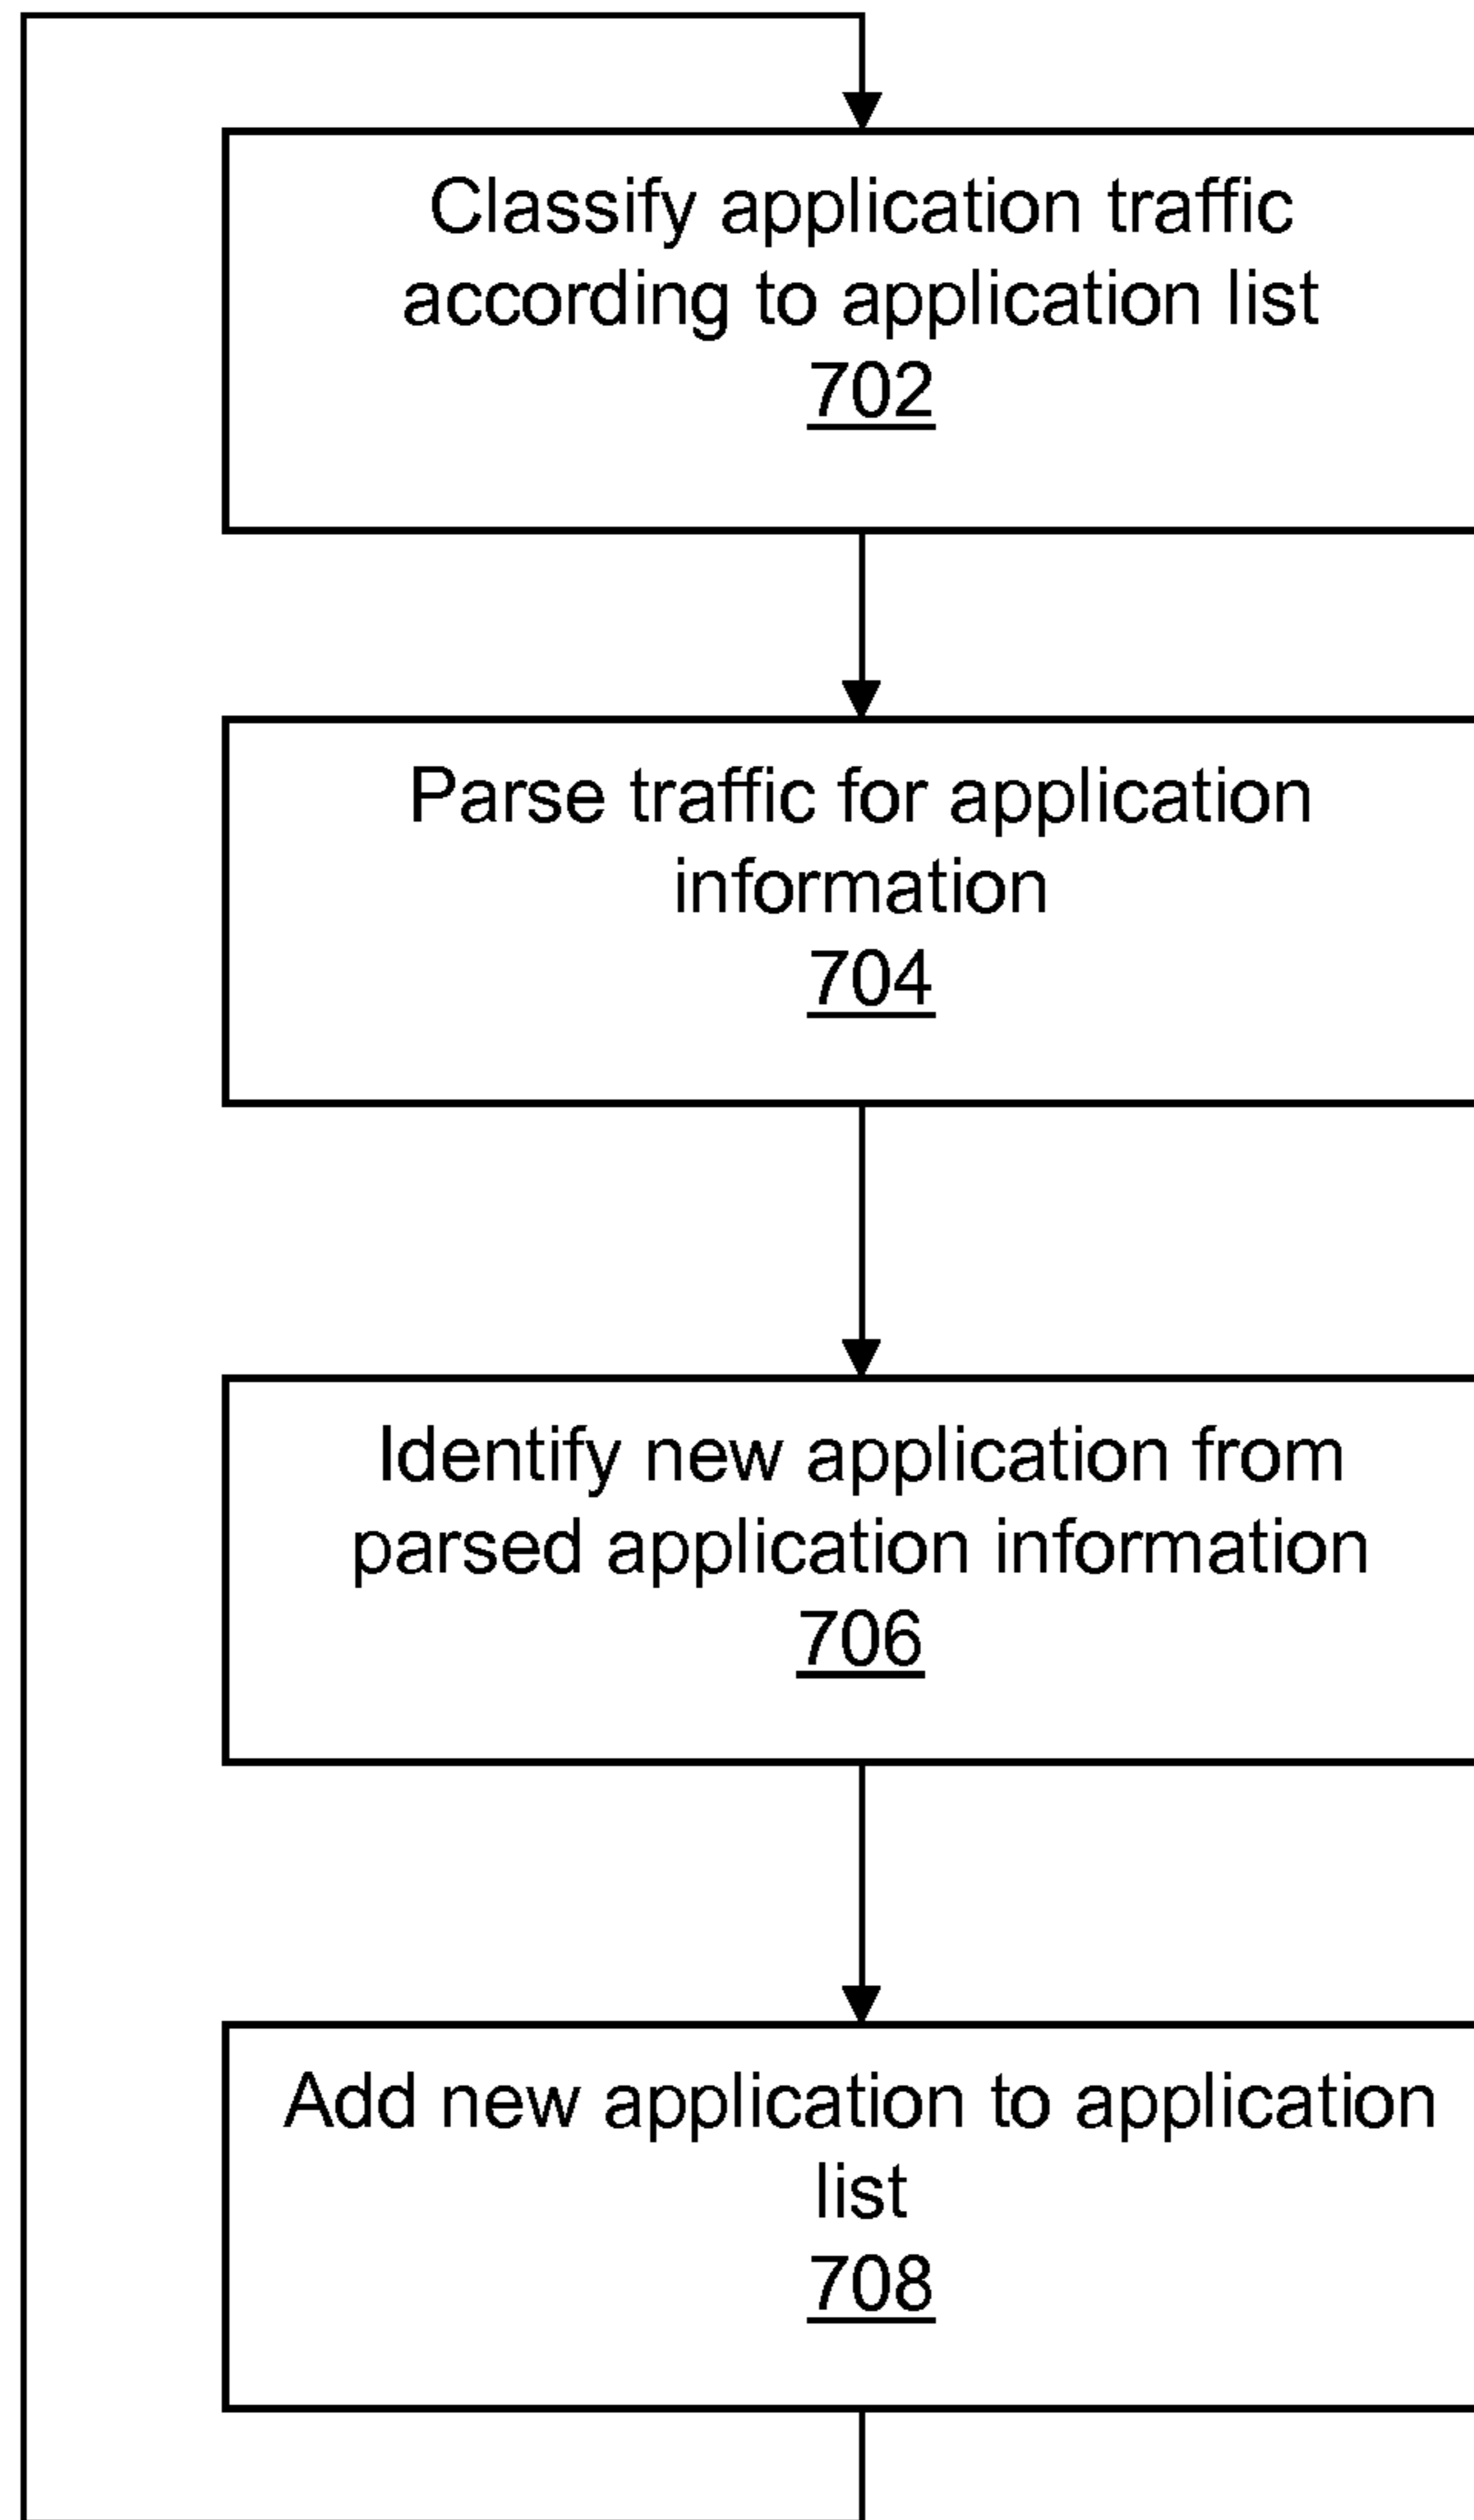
Classify application traffic according to application list
702

Parse traffic for application information
704

Identify new application from parsed application information
706

Add new application to application list
708